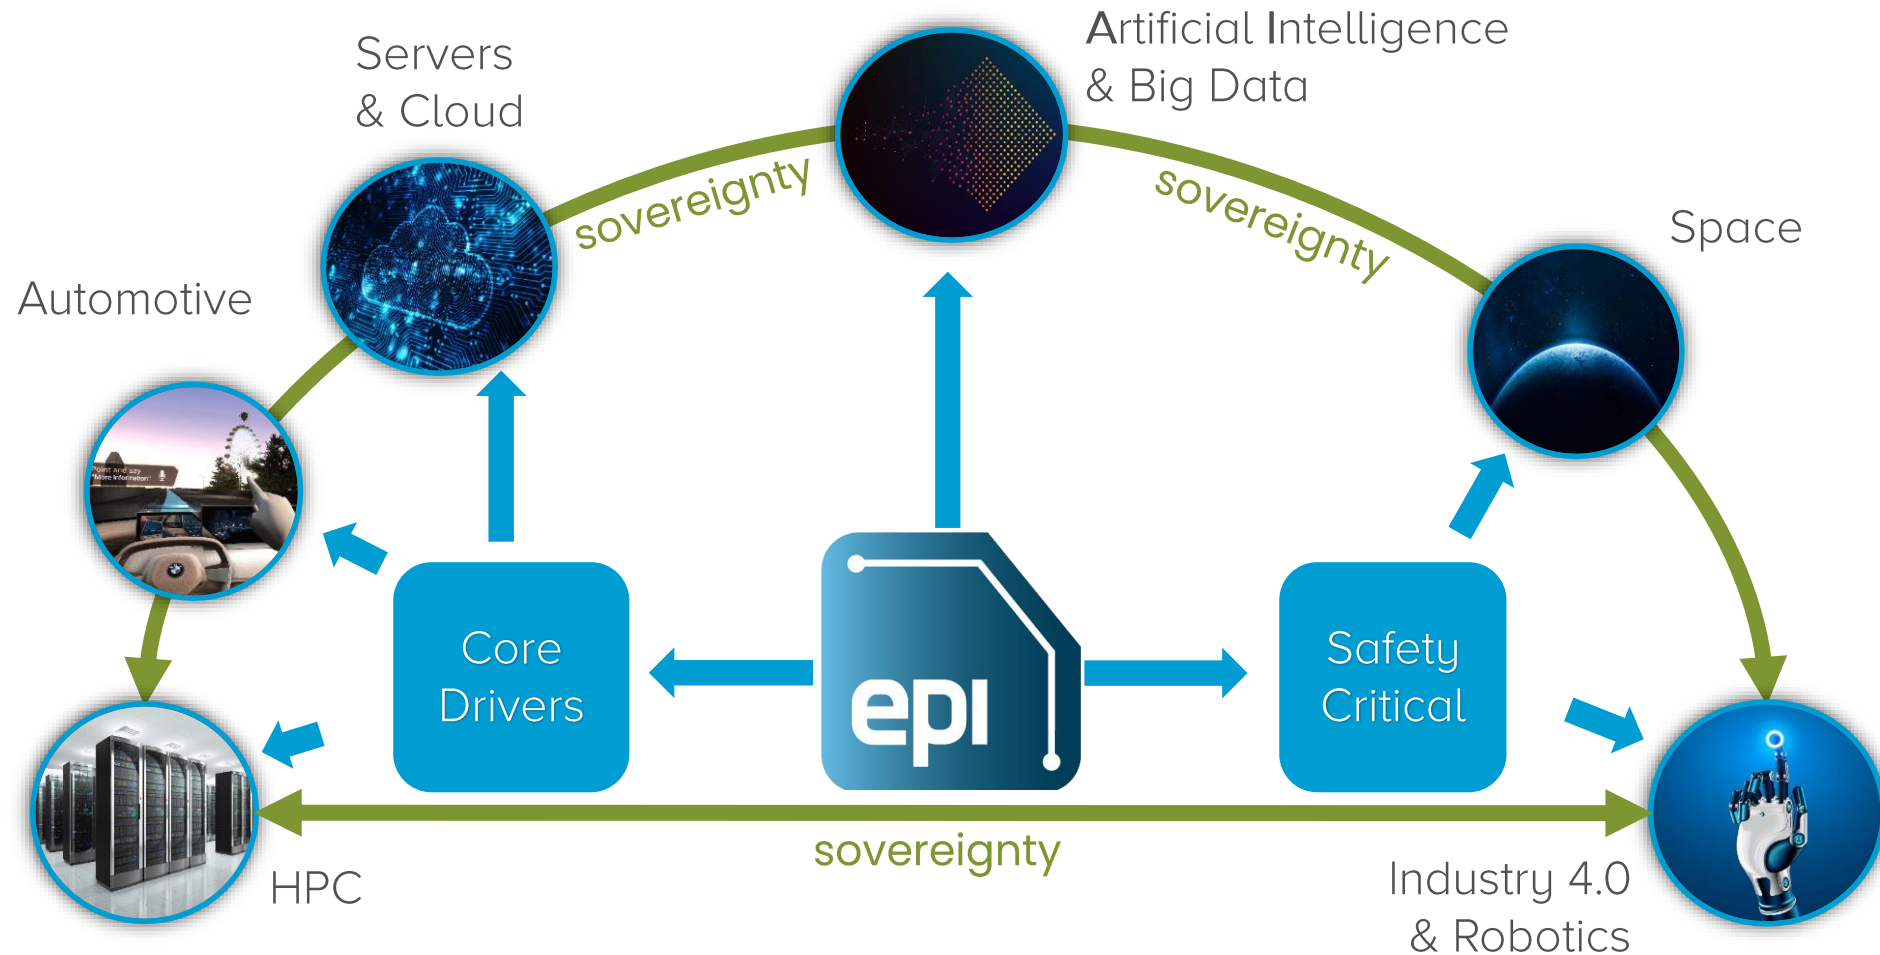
Servers & Cloud

Artificial Intelligence & Big Data

sovereignty

sovereignty

Space

Automotive

Point and say "More Information"

Core Drivers

epi

Safety Critical

HPC

sovereignty

Industry 4.0 & Robotics